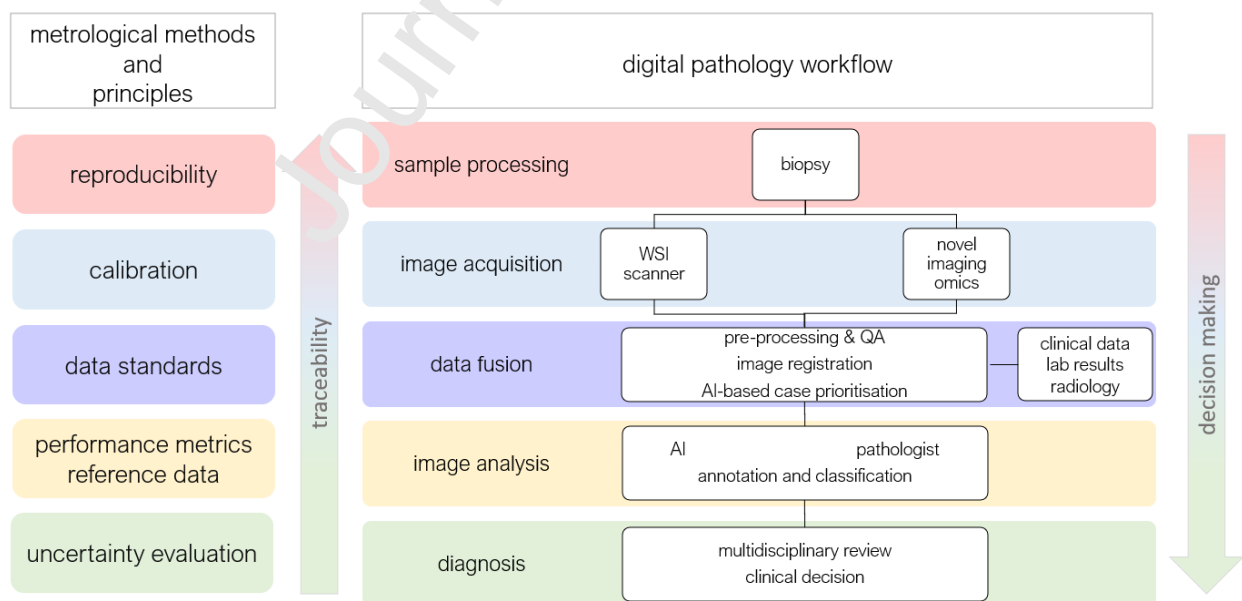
metrological methods and principles

digital pathology workflow

reproducibility

calibration

data standards

performance metrics reference data

uncertainty evaluation

traceability

sample processing

biopsy

image acquisition

WSI scanner

novel imaging omics

data fusion

pre-processing & QA
image registration
AI-based case prioritisation

clinical data
lab results
radiology

image analysis

AI pathologist
annotation and classification

diagnosis

multidisciplinary review
clinical decision

decision making

Journ